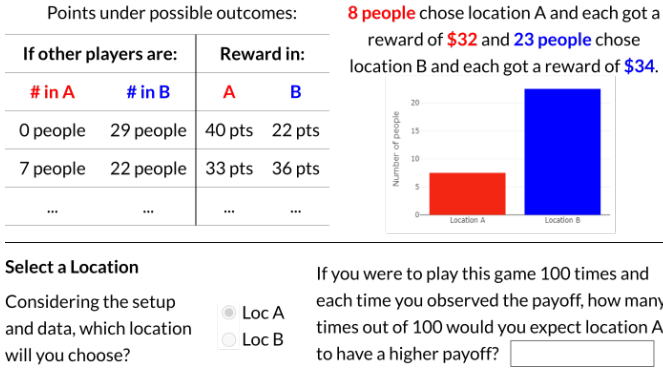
Points under possible outcomes:

| If other players are: | | Reward in: | |
|---|---|---|---|
| # in A | # in B | A | B |
| 0 people | 29 people | 40 pts | 22 pts |
| 7 people | 22 people | 33 pts | 36 pts |
| ... | ... | ... | ... |

8 people chose location A and each got a reward of $32 and 23 people chose location B and each got a reward of $34.

Number of people
20
15
10
5
0
Location A
Location B

Select a Location

Considering the setup and data, which location will you choose?

Loc A
Loc B

If you were to play this game 100 times and each time you observed the payoff, how many times out of 100 would you expect location A to have a higher payoff?